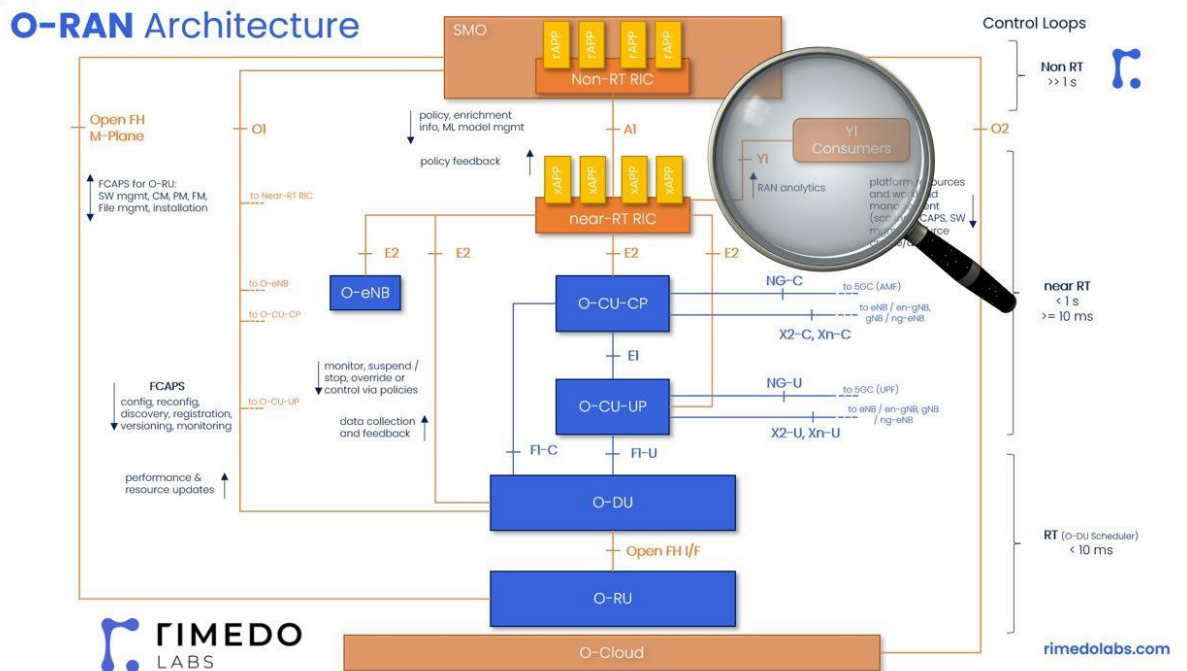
O-RAN Architecture

SMO

rAPP rAPP rAPP rAPP

Non-RT RIC

Control Loops

Non RT
>> 1 s

Open FH M-Plane

O1

policy, enrichment info, ML model mgmt

A1

policy feedback

Y1 Consumers

Y1

RAN analytics

platform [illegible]sources and wo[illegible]d man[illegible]ent (sc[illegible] CAPS, SW m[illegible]rce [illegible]

O2

FCAPS for O-RU: SW mgmt, CM, PM, FM, File mgmt, installation

to Near-RT RIC

xAPP xAPP xAPP xAPP

near-RT RIC

E2

E2

E2

E2

O-eNB

to O-eNB

to O-CU-CP

O-CU-CP

NG-C

to 5GC (AMF)

to eNB / en-gNB, gNB / ng-eNB

X2-C, Xn-C

near RT
< 1 s
>= 10 ms

E1

FCAPS
config, reconfig, discovery, registration, versioning, monitoring

to O-CU-UP

monitor, suspend / stop, override or control via policies

data collection and feedback

O-CU-UP

NG-U

to 5GC (UPF)

to eNB / en-gNB, gNB / ng-eNB

X2-U, Xn-U

F1-C

F1-U

performance & resource updates

O-DU

RT (O-DU Scheduler)
< 10 ms

Open FH I/F

O-RU

RIMEDO LABS

O-Cloud

rimedolabs.com